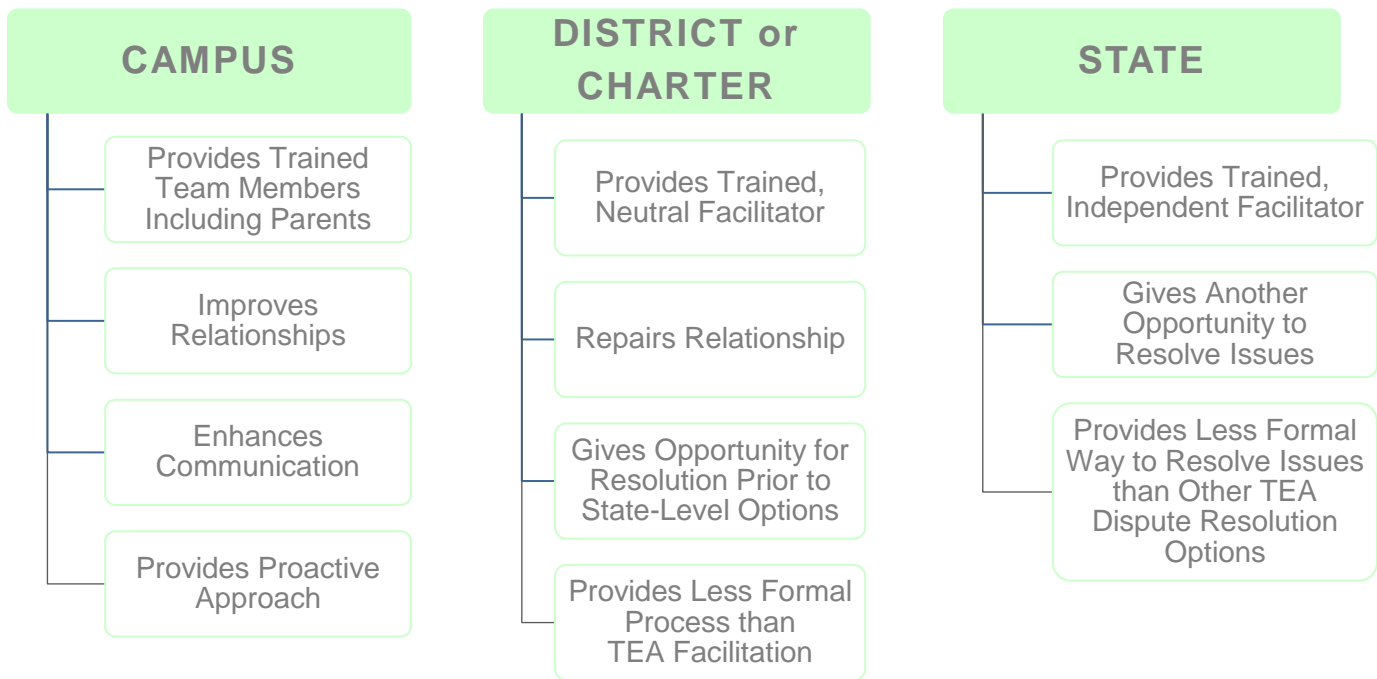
CAMPUS

Provides Trained Team Members Including Parents

Improves Relationships

Enhances Communication

Provides Proactive Approach

DISTRICT or CHARTER

Provides Trained, Neutral Facilitator

Repairs Relationship

Gives Opportunity for Resolution Prior to State-Level Options

Provides Less Formal Process than TEA Facilitation

STATE

Provides Trained, Independent Facilitator

Gives Another Opportunity to Resolve Issues

Provides Less Formal Way to Resolve Issues than Other TEA Dispute Resolution Options